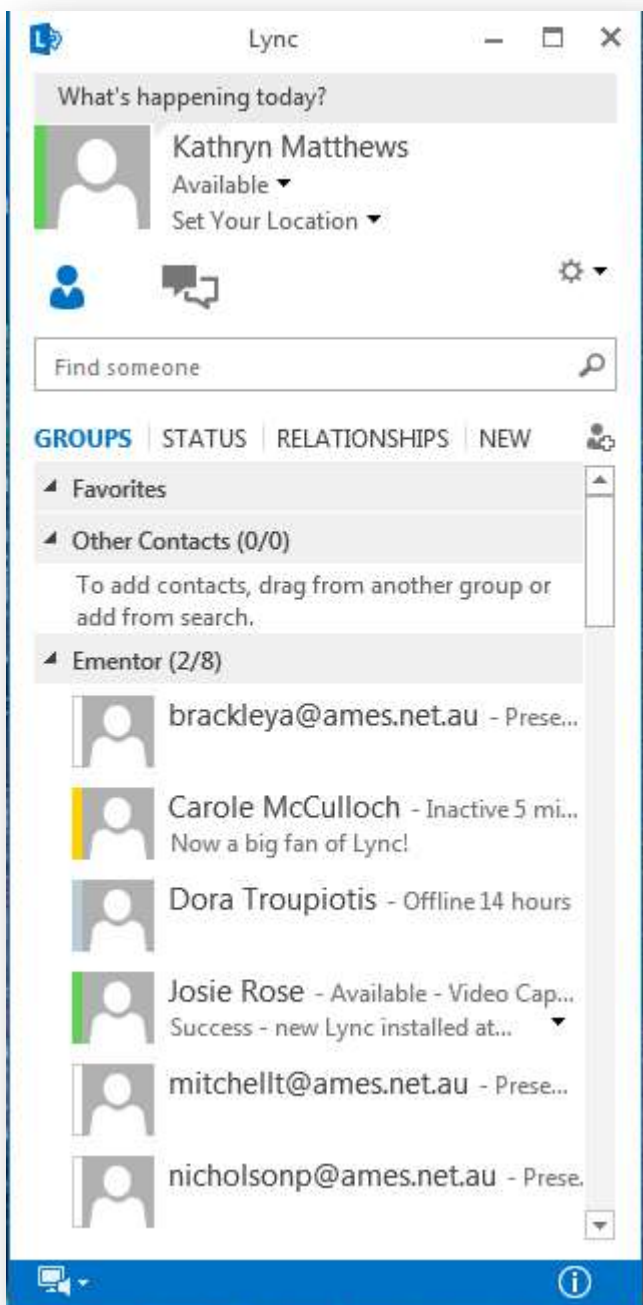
Lync

What's happening today?

Kathryn Matthews
Available
Set Your Location

Find someone

GROUPS | STATUS | RELATIONSHIPS | NEW

Favorites

Other Contacts (0/0)

To add contacts, drag from another group or add from search.

Ementor (2/8)

brackleya@ames.net.au - Prese...

Carole McCulloch - Inactive 5 mi...
Now a big fan of Lync!

Dora Troupiotis - Offline 14 hours

Josie Rose - Available - Video Cap...
Success - new Lync installed at...

mitchellt@ames.net.au - Prese...

nicholsonp@ames.net.au - Prese.